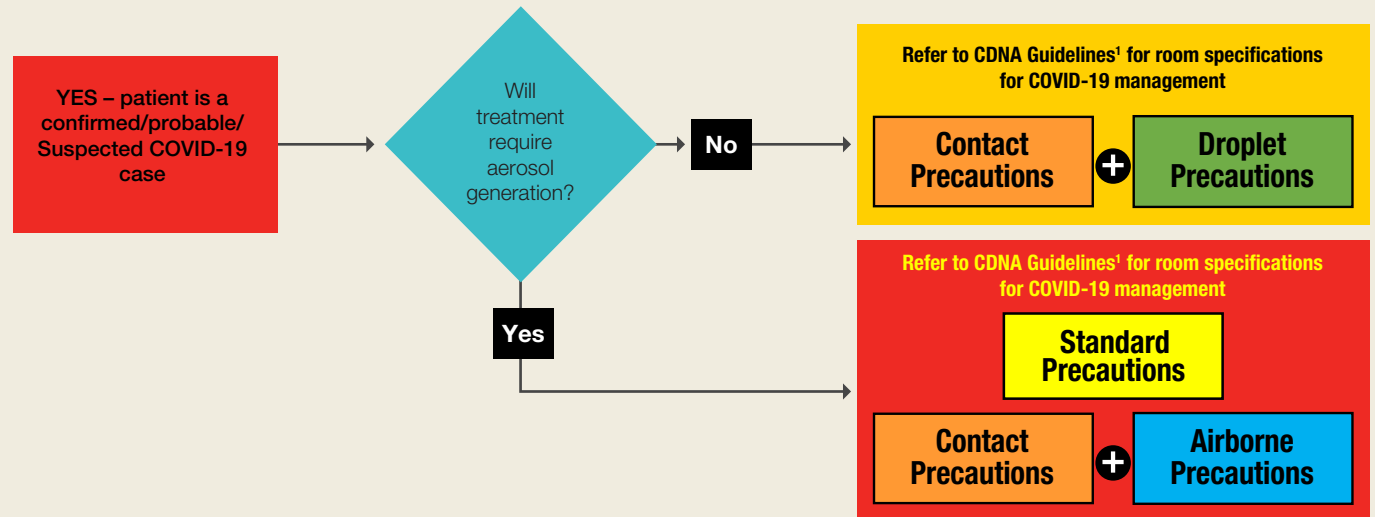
YES – patient is a confirmed/probable/ Suspected COVID-19 case

Will treatment require aerosol generation?

No

Refer to CDNA Guidelines$^1$ for room specifications for COVID-19 management

Contact Precautions

+

Droplet Precautions

Yes

Refer to CDNA Guidelines$^1$ for room specifications for COVID-19 management

Standard Precautions

Contact Precautions

+

Airborne Precautions